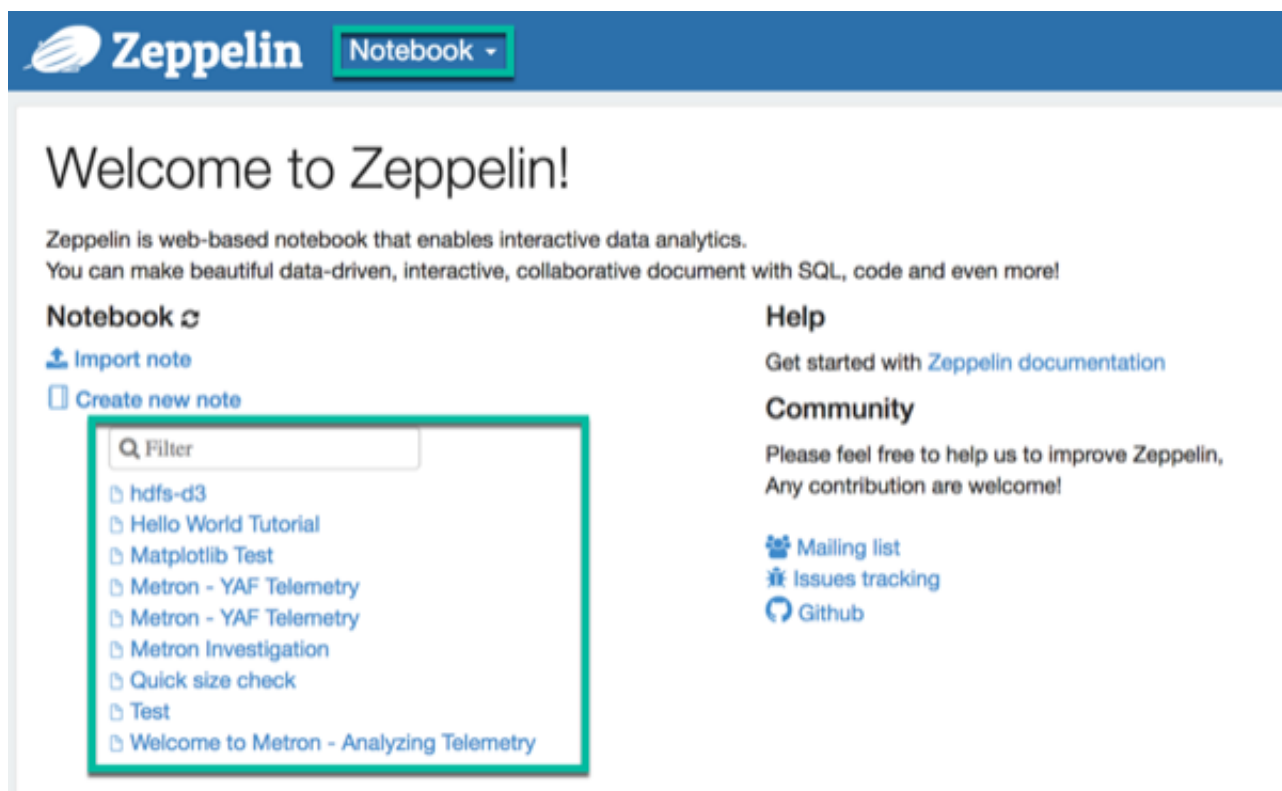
Zeppelin Notebook

Welcome to Zeppelin!

Zeppelin is web-based notebook that enables interactive data analytics.
You can make beautiful data-driven, interactive, collaborative document with SQL, code and even more!

Notebook

Import note

Create new note

Filter

hdfs-d3
Hello World Tutorial
Matplotlib Test
Metron - YAF Telemetry
Metron - YAF Telemetry
Metron Investigation
Quick size check
Test
Welcome to Metron - Analyzing Telemetry

Help

Get started with Zeppelin documentation

Community

Please feel free to help us to improve Zeppelin, Any contribution are welcome!

Mailing list
Issues tracking
Github